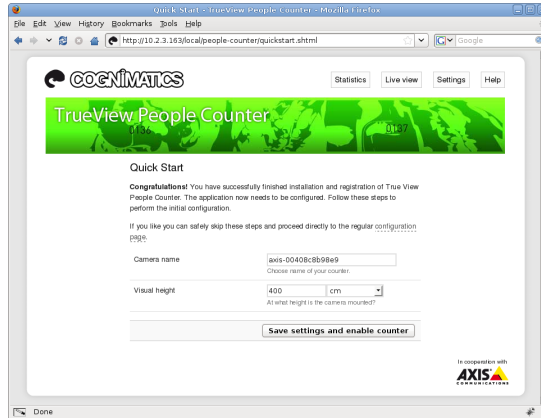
Quick Start - TrueView People Counter - Mozilla Firefox

File Edit View History Bookmarks Tools Help

http://10.2.3.163/local/people-counter/quickstart.shtml

Google

COGNIMATICS

Statistics Live view Settings Help

TrueView People Counter

0136 0137

Quick Start

**Congratulations!** You have successfully finished installation and registration of True View People Counter. The application now needs to be configured. Follow these steps to perform the initial configuration.

If you like you can safely skip these steps and proceed directly to the regular configuration page.

| Camera name | axis-00408c8b98e9 Choose name of your counter. |
|---|---|
| Visual height | 400 cm At what height is the camera mounted? |

Save settings and enable counter

In cooperation with

AXIS COMMUNICATIONS

Done